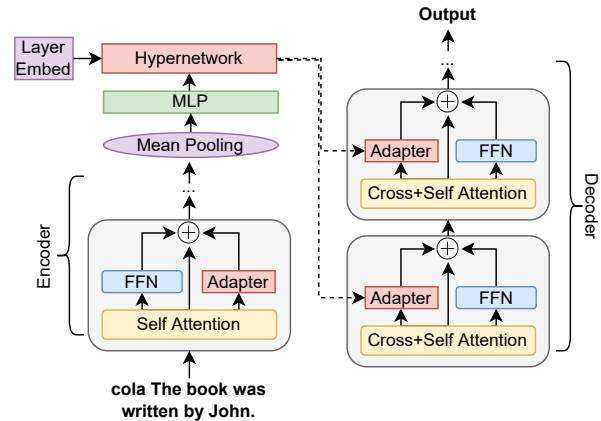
Layer Embed
Hypernetwork
MLP
Mean Pooling
...
Encoder
FFN
Adapter
Self Attention
cola The book was written by John.

Output
...
Adapter
FFN
Cross+Self Attention
Adapter
FFN
Cross+Self Attention
Decoder